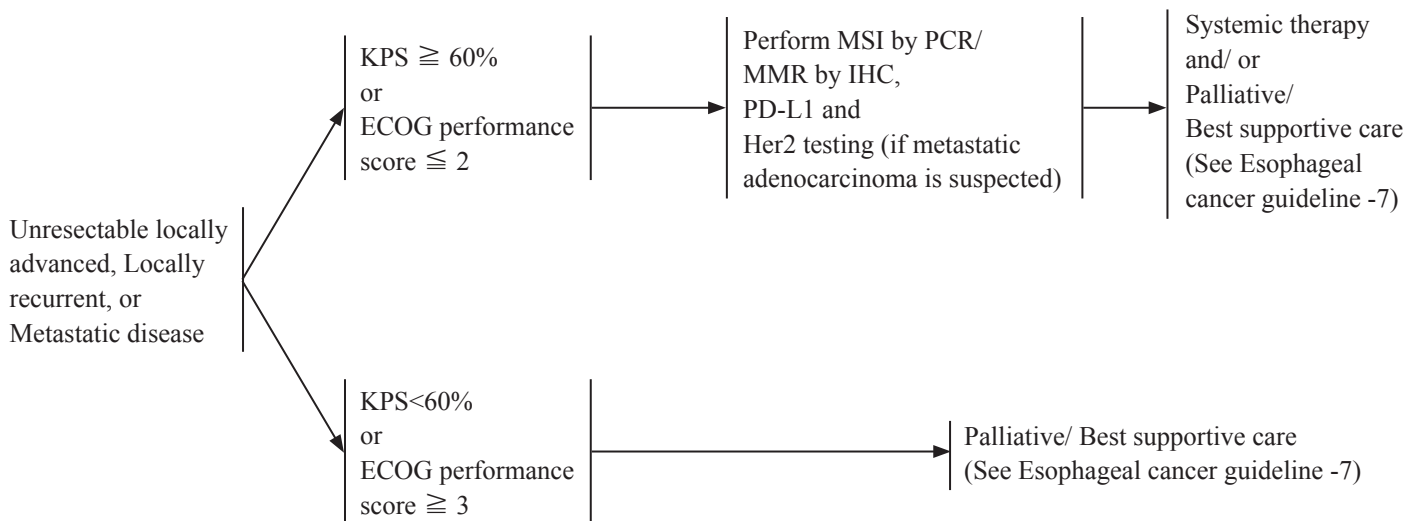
Unresectable locally advanced, Locally recurrent, or Metastatic disease

KPS $\geqq$ 60%
or
ECOG performance score $\leqq$ 2

Perform MSI by PCR/
MMR by IHC,
PD-L1 and
Her2 testing (if metastatic adenocarcinoma is suspected)

Systemic therapy
and/ or
Palliative/
Best supportive care
(See Esophageal cancer guideline -7)

KPS<60%
or
ECOG performance score $\geqq$ 3

Palliative/ Best supportive care
(See Esophageal cancer guideline -7)